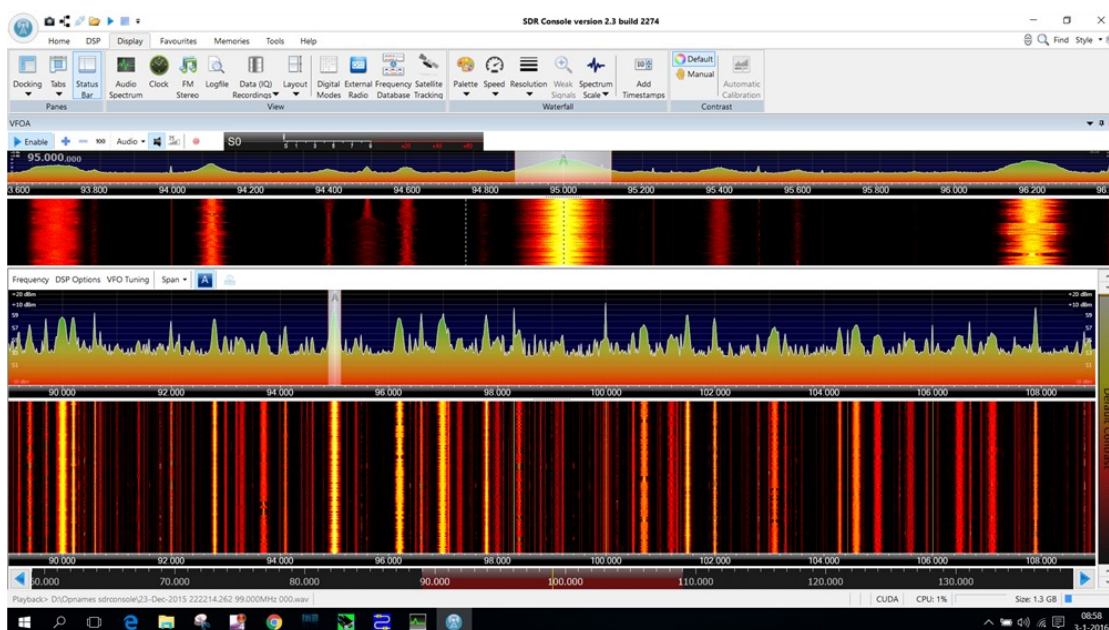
SDR Console version 2.3 build 2274

Home DSP Display Favourites Memories Tools Help

Find Style

Docking Tabs Status Bar
Panes

Audio Spectrum Clock FM Stereo Logfile Data (IQ) Recordings Layout
View

Digital Modes External Radio Frequency Database Satellite Tracking

Palette Speed Resolution Weak Signals Spectrum Scale
Waterfall

Add Timestamps

Default Manual Automatic Calibration
Contrast

VFOA

Enable Audio S0

95.000.000

3.600 93.800 94.000 94.200 94.400 94.600 94.800 95.000 95.200 95.400 95.600 95.800 96.000 96.200 96

Frequency DSP Options VFO Tuning Span A

+20 dBm
+10 dBm
S9
S7
S5
S3
S1

+20 dBm
+10 dBm
S9
S7
S5
S3
S1

90.000 92.000 94.000 96.000 98.000 100.000 102.000 104.000 106.000 108.000

90.000 92.000 94.000 96.000 98.000 100.000 102.000 104.000 106.000 108.000

60.000 70.000 80.000 90.000 100.000 110.000 120.000 130.000

Playback> D:\Opnames sdrconsole\23-Dec-2015 222214.262 99.000MHz 000.wav

CUDA CPU: 1% Size: 1.3 GB

08:58
3-1-2016